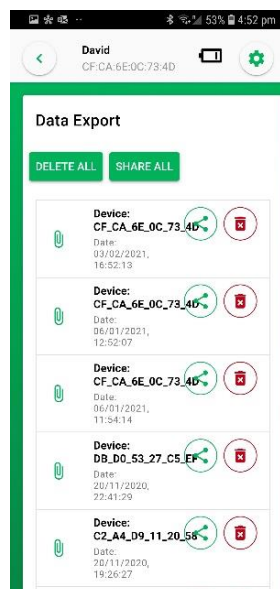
53% 4:52 pm

David
CF:CA:6E:0C:73:4D

Data Export

DELETE ALL
SHARE ALL

Device:
CF_CA_6E_0C_73_4D
Date:
03/02/2021,
16:52:13

Device:
CF_CA_6E_0C_73_4D
Date:
06/01/2021,
12:52:07

Device:
CF_CA_6E_0C_73_4D
Date:
06/01/2021,
11:54:14

Device:
DB_D0_53_27_C5_EF
Date:
20/11/2020,
22:41:29

Device:
C2_A4_D9_11_20_58
Date:
20/11/2020,
19:26:27